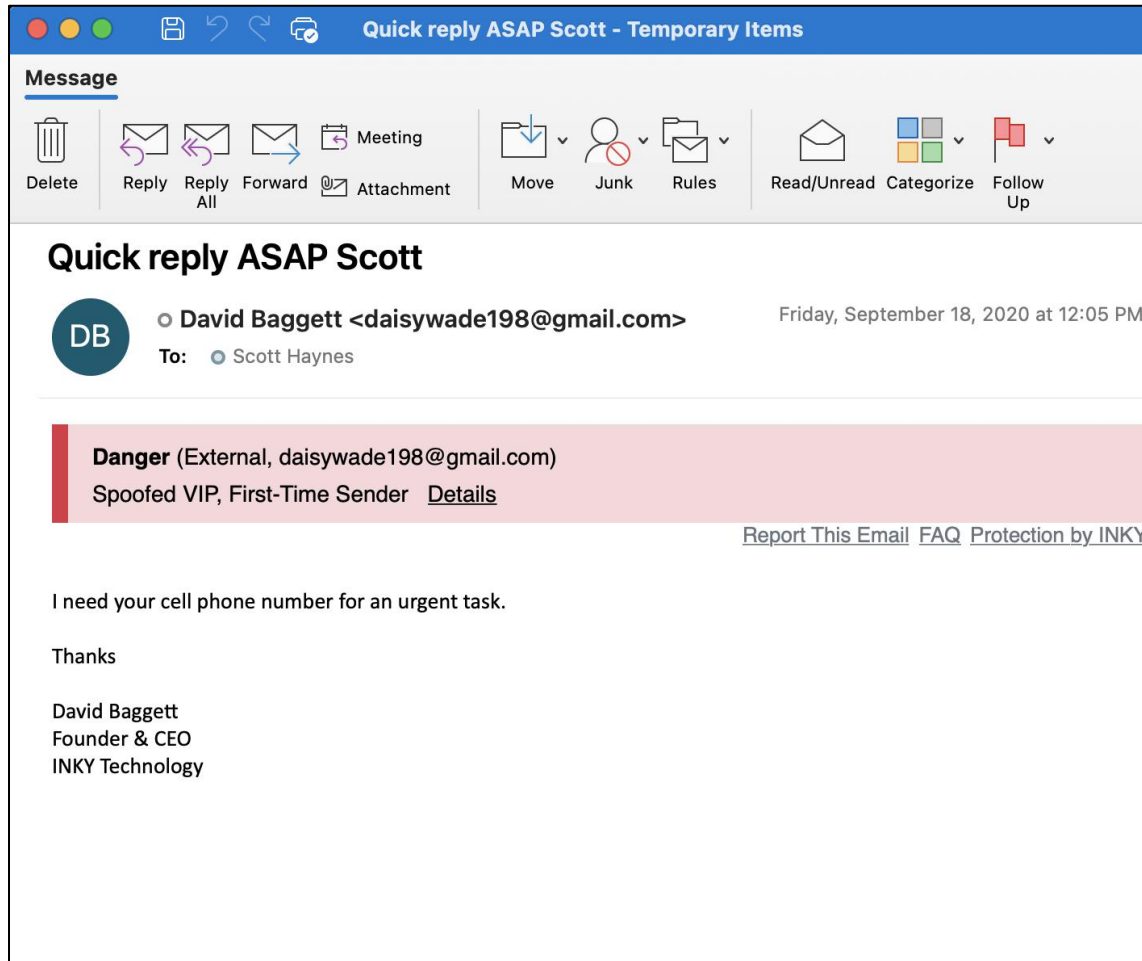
Quick reply ASAP Scott - Temporary Items

Message

Delete Reply Reply All Forward Meeting Attachment Move Junk Rules Read/Unread Categorize Follow Up

Quick reply ASAP Scott

DB

David Baggett <daisywade198@gmail.com>

To: Scott Haynes

Friday, September 18, 2020 at 12:05 PM

Danger (External, daisywade198@gmail.com)
Spoofed VIP, First-Time Sender Details

Report This Email FAQ Protection by INK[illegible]

I need your cell phone number for an urgent task.

Thanks

David Baggett
Founder & CEO
INKY Technology